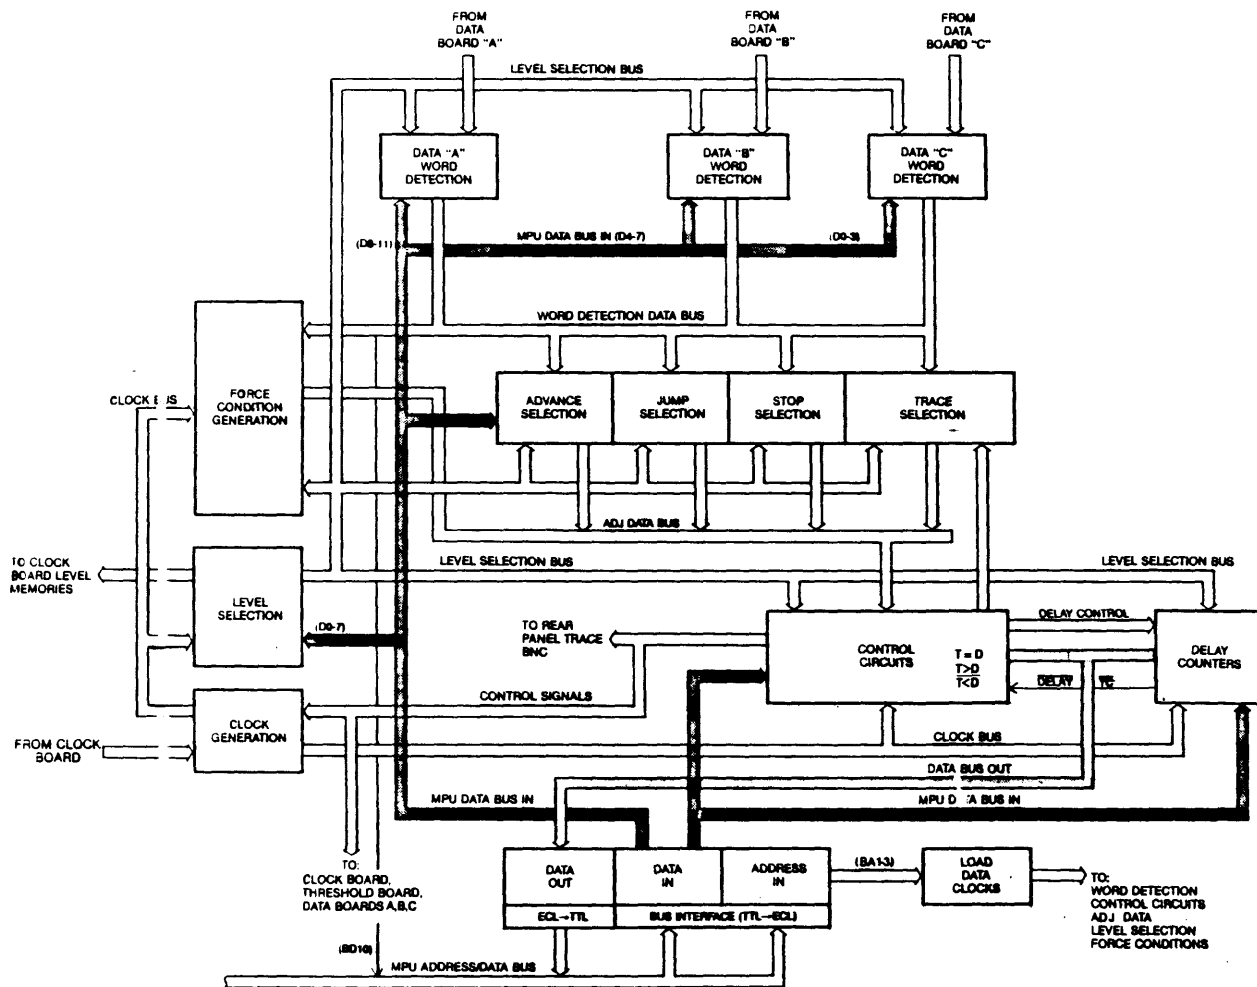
FROM DATA BOARD "A"

FROM DATA BOARD "B"

FROM DATA BOARD "C"

LEVEL SELECTION BUS

DATA "A" WORD DETECTION

DATA "B" WORD DETECTION

DATA "C" WORD DETECTION

(D8-11)

MPU DATA BUS IN (D4-7)

(D0-3)

WORD DETECTION DATA BUS

FORCE CONDITION GENERATION

CLOCK BUS

ADVANCE SELECTION

JUMP SELECTION

STOP SELECTION

TRACE SELECTION

ADJ DATA BUS

TO CLOCK BOARD LEVEL MEMORIES

LEVEL SELECTION BUS

LEVEL SELECTION BUS

LEVEL SELECTION

(D0-7)

TO REAR PANEL TRACE BNC

CONTROL CIRCUITS

T = D
T>D
T<D

DELAY CONTROL

DELAY COUNTERS

DELAY

TC

CONTROL SIGNALS

CLOCK GENERATION

FROM CLOCK BOARD

CLOCK BUS

DATA BUS OUT

MPU DATA BUS IN

MPU D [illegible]A BUS IN

TO: CLOCK BOARD, THRESHOLD BOARD, DATA BOARDS A,B,C

DATA OUT

DATA IN

ADDRESS IN

(BA1-3)

LOAD DATA CLOCKS

TO: WORD DETECTION CONTROL CIRCUITS ADJ DATA LEVEL SELECTION FORCE CONDITIONS

ECL→TTL

BUS INTERFACE (TTL→ECL)

(BD10)

MPU ADDRESS/DATA BUS